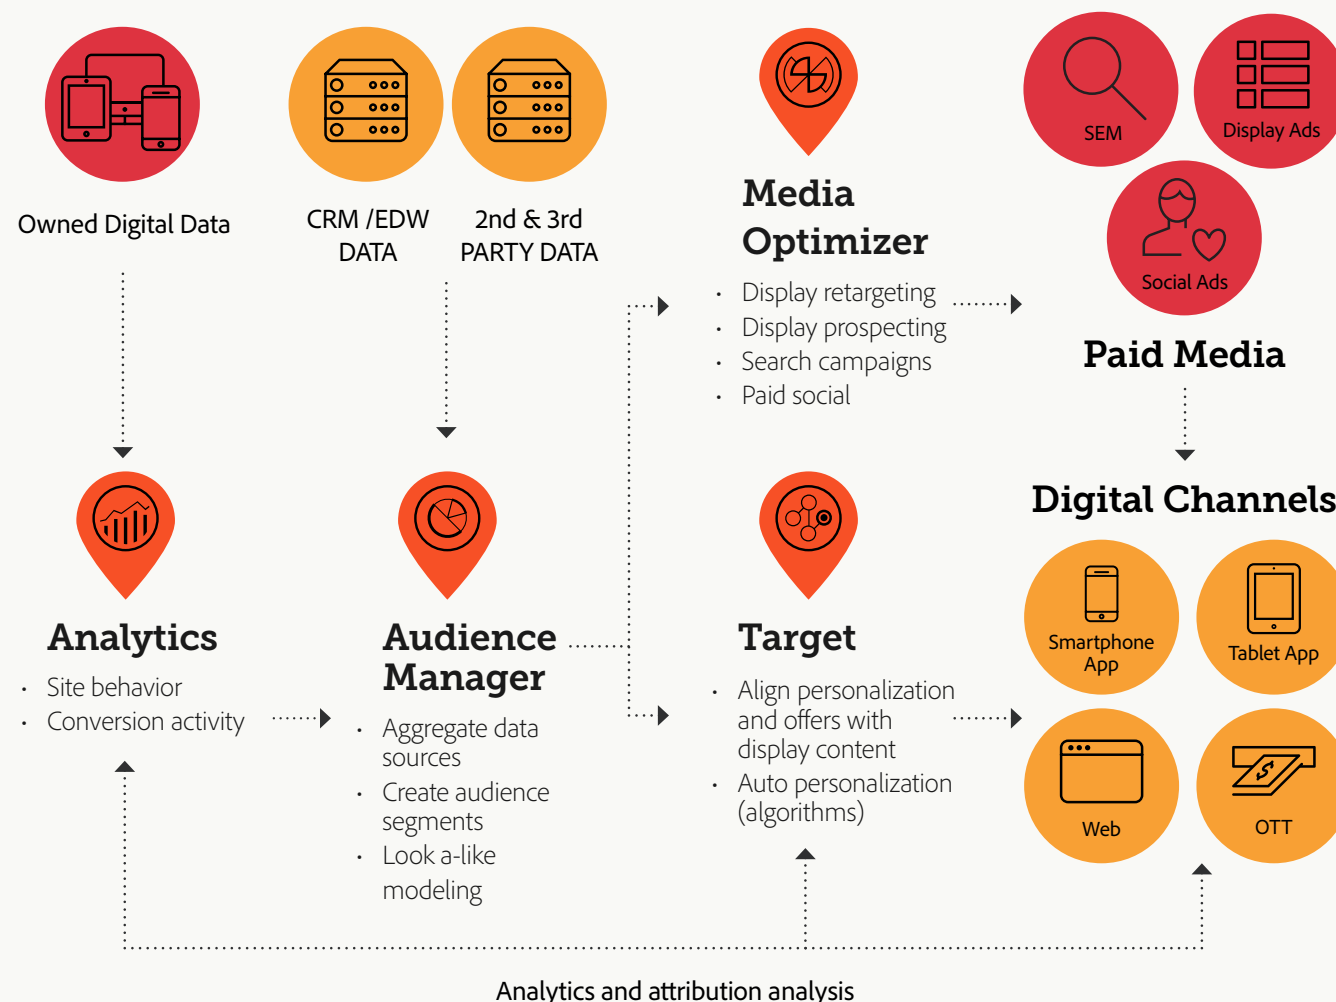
Owned Digital Data

CRM /EDW DATA

2nd & 3rd PARTY DATA

Media Optimizer

- Display retargeting
- Display prospecting
- Search campaigns
- Paid social

SEM

Display Ads

Social Ads

Paid Media

Digital Channels

Analytics

- Site behavior
- Conversion activity

Audience Manager

- Aggregate data sources
- Create audience segments
- Look a-like modeling

Target

- Align personalization and offers with display content
- Auto personalization (algorithms)

Smartphone App

Tablet App

Web

OTT

Analytics and attribution analysis